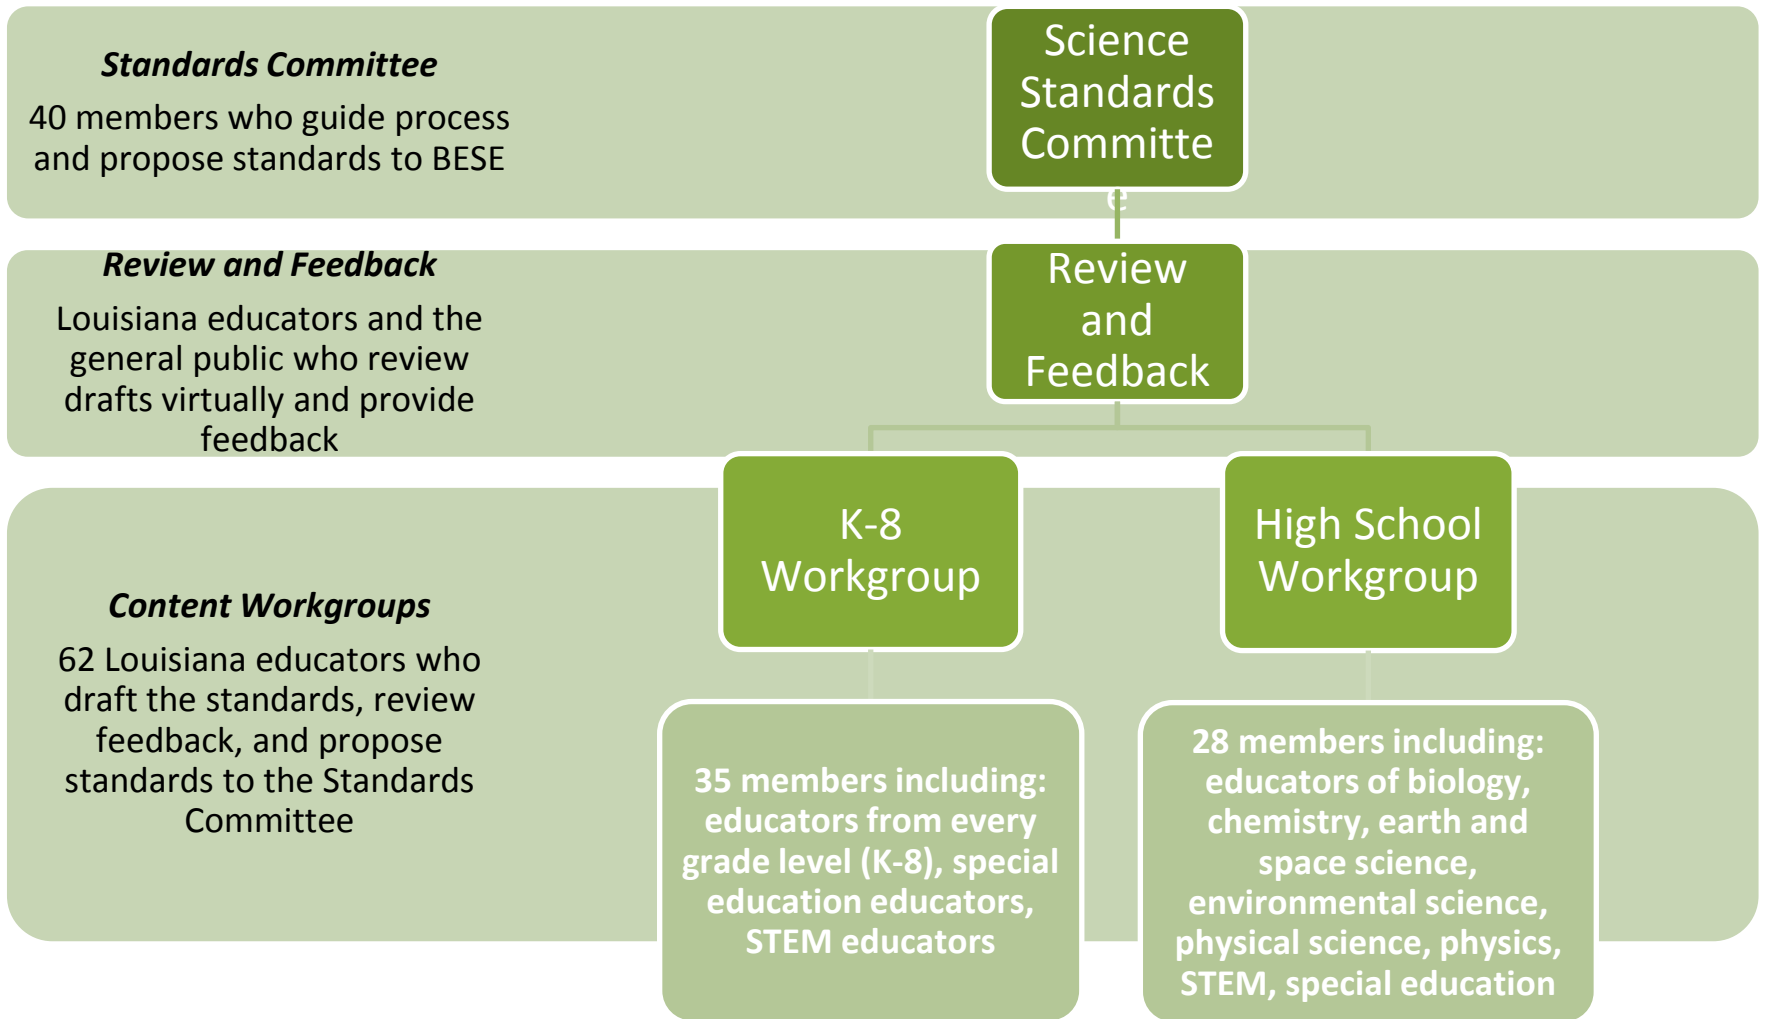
Standards Committee

40 members who guide process and propose standards to BESE

Science Standards Committe
e

Review and Feedback

Louisiana educators and the general public who review drafts virtually and provide feedback

Review and Feedback

Content Workgroups

62 Louisiana educators who draft the standards, review feedback, and propose standards to the Standards Committee

K-8 Workgroup

High School Workgroup

35 members including: educators from every grade level (K-8), special education educators, STEM educators

28 members including: educators of biology, chemistry, earth and space science, environmental science, physical science, physics, STEM, special education